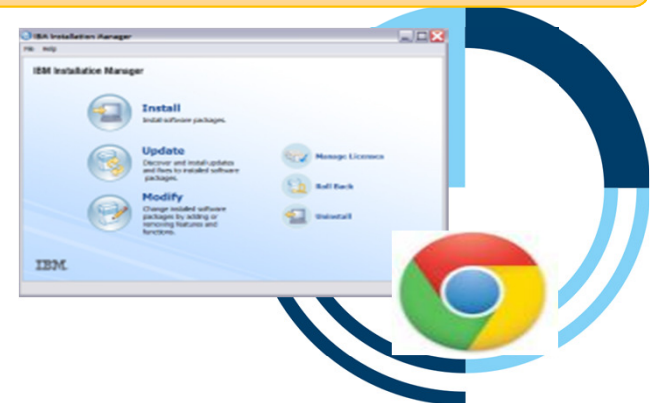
IBM Installation Manager

File Help

IBM Installation Manager

Install
Install software packages.

Update
Discover and install updates and fixes to installed software packages.

Modify
Change installed software packages by adding or removing features and functions.

Manage Licenses

Roll Back

Uninstall

IBM.